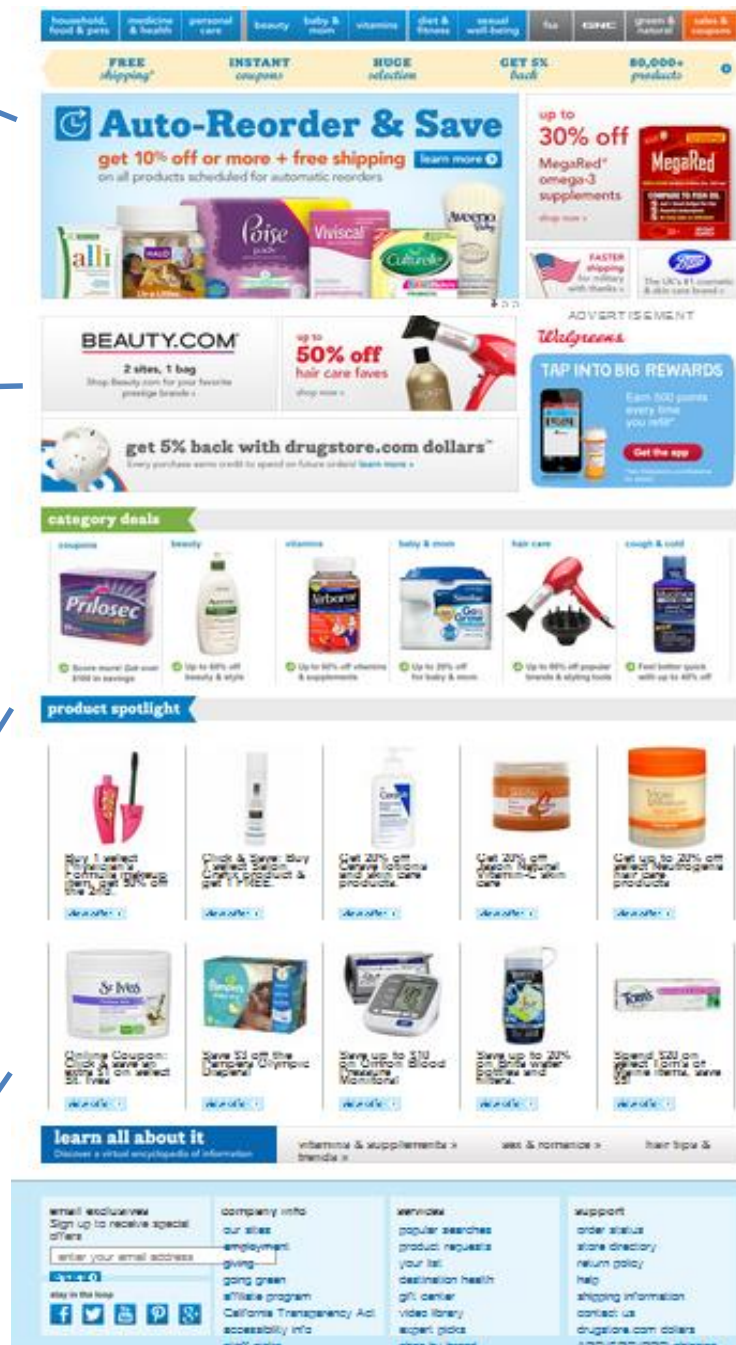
household, food & pets | medicine & health | personal care | beauty | baby & mom | vitamins | diet & fitness | sexual well-being | fsa | GNC | green & natural | sales & coupons

FREE shipping* | INSTANT coupons | HUGE selection | GET 5% back | 60,000+ products

Auto-Reorder & Save
get 10% off or more + free shipping learn more
on all products scheduled for automatic reorders

alli | Poise | Viviscal | Culturelle | Aveeno

up to 30% off
MegaRed® omega-3 supplements
shop now ›

MegaRed

FASTER shipping for military with thanks ›

Boots
The UK's #1 cosmetic & skin care brand ›

BEAUTY.COM
2 sites, 1 bag
Shop Beauty.com for your favorite prestige brands ›

up to 50% off
hair care faves
shop now ›

ADVERTISEMENT
Walgreens
TAP INTO BIG REWARDS
Earn 500 points every time you refill*
Get the app

get 5% back with drugstore.com dollars™
Every purchase earns credit to spend on future orders! learn more ›

category deals

coupons | beauty | vitamins | baby & mom | hair care | cough & cold

Prilosec

Score more! Get over $100 in savings
Up to 60% off beauty & style
Up to 50% off vitamins & supplements
Up to 20% off for baby & mom
Up to 60% off popular brands & styling tools
Feel better quick with up to 40% off

product spotlight

Buy 1 select Physicians Formula makeup item, get 50% off the 2nd.
view offer ›

Click & Save: Buy 1 select Dr. Brandt product & get 1 FREE.
view offer ›

Get 20% off Cerave lotions and skin care products.
view offer ›

Get 20% off Jason Natural Vitamin-C skin care
view offer ›

Get up to 20% off select Neutrogena hair care products
view offer ›

St. Ives

Online Coupon: Buy 2, save an extra $1 on select St. Ives
view offer ›

Save $3 off the Pampers Olympic Diapers!
view offer ›

Save up to $10 on Omron Blood Pressure Monitors!
view offer ›

Save up to 20% on Brita water bottles and filters.
view offer ›

Spend $20 on select Tom's of Maine items, save $5!
view offer ›

Tom's

learn all about it
Discover a virtual encyclopedia of information

vitamins & supplements › trends ›
sex & romance ›
hair tips &

email exclusives
Sign up to receive special offers
enter your email address
sign up
stay in the loop

company info
our sites
employment
giving
going green
affiliate program
California Transparency Act
accessibility info

services
popular searches
product requests
your list
destination health
gift center
video library
expert picks

support
order status
store directory
return policy
help
shipping information
contact us
drugstore.com dollars